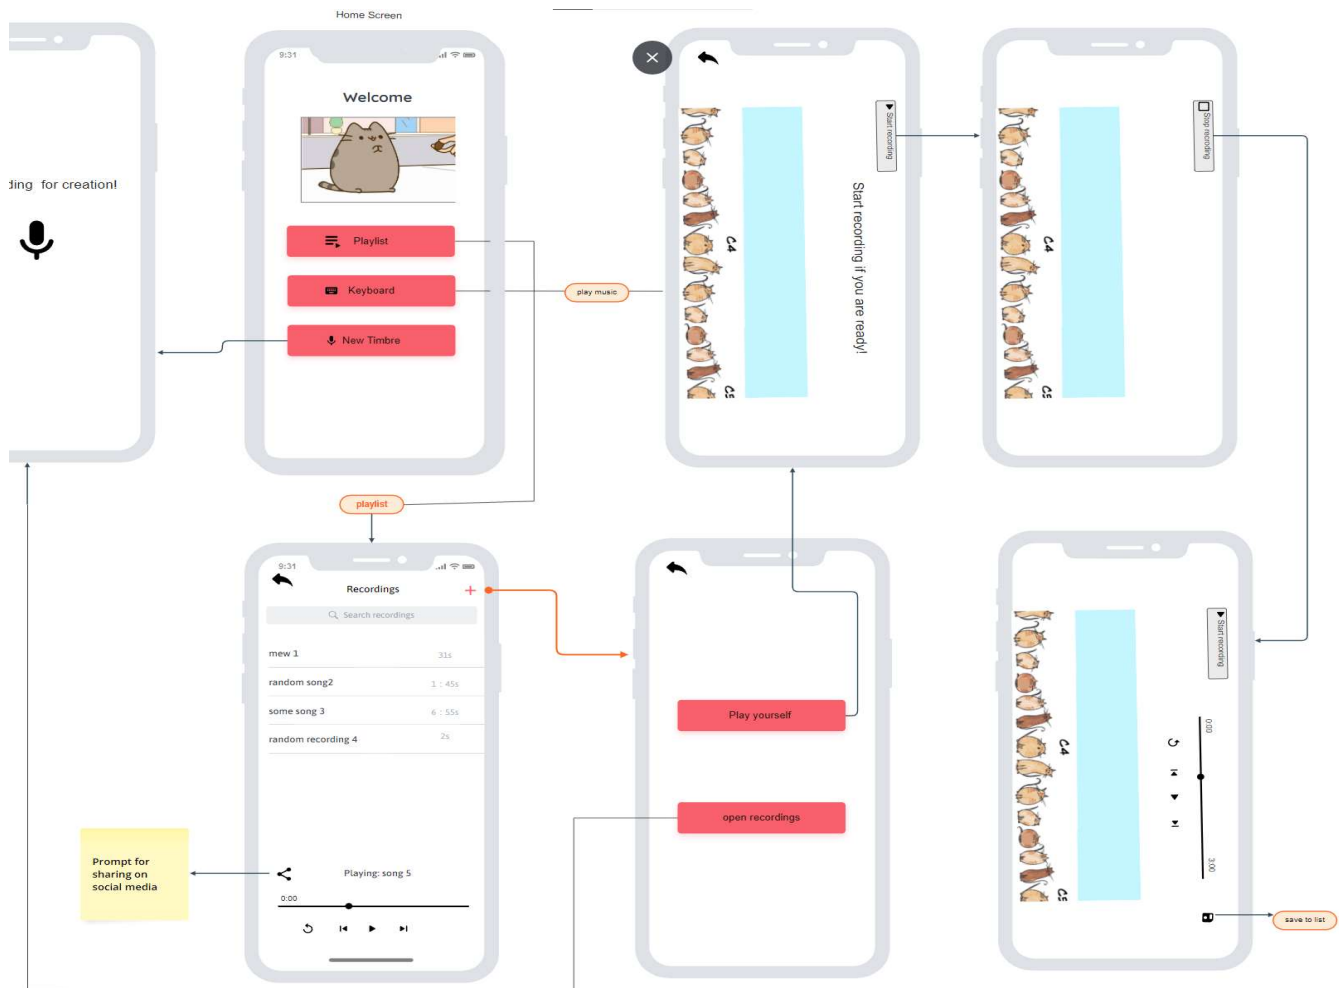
ding for creation!

Home Screen

9:31

Welcome

Playlist

Keyboard

New Timbre

play music

playlist

Start recording

C4

C5

Start recording if you are ready!

Stop recording

C4

C5

9:31

Recordings

+

Search recordings

mew 1 31s

random song2 1 : 45s

some song 3 6 : 55s

random recording 4 2s

Playing: song 5

0:00

Prompt for sharing on social media

Play yourself

open recordings

Start recording

C4

C5

0:00

3:00

save to list